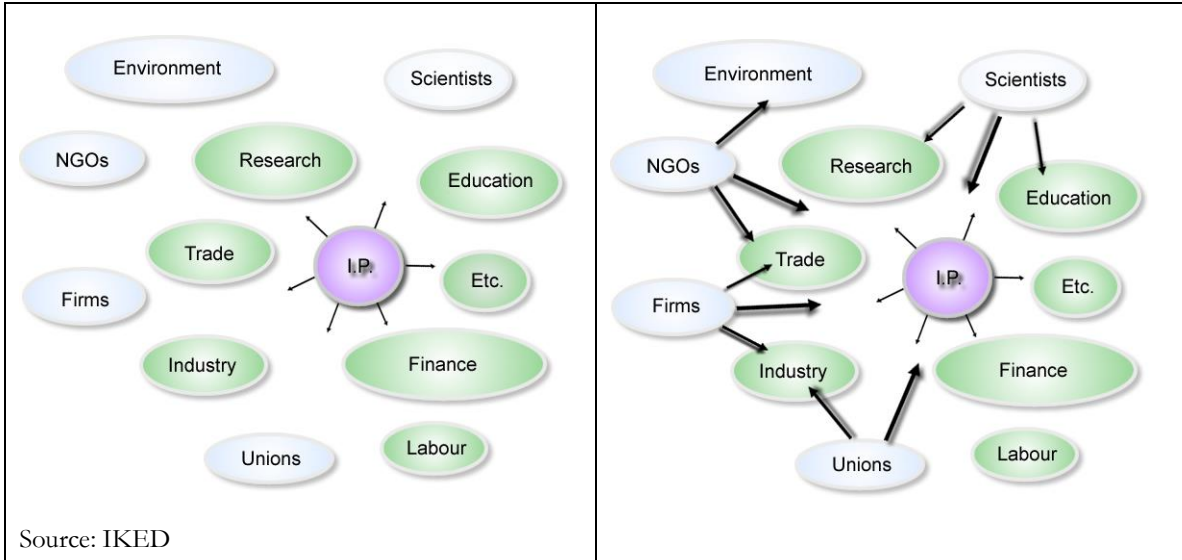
Environment

Scientists

NGOs

Research

Education

Trade

I.P.

Etc.

Firms

Industry

Finance

Unions

Labour

Source: IKED

Environment

Scientists

NGOs

Research

Education

Trade

I.P.

Etc.

Firms

Industry

Finance

Unions

Labour